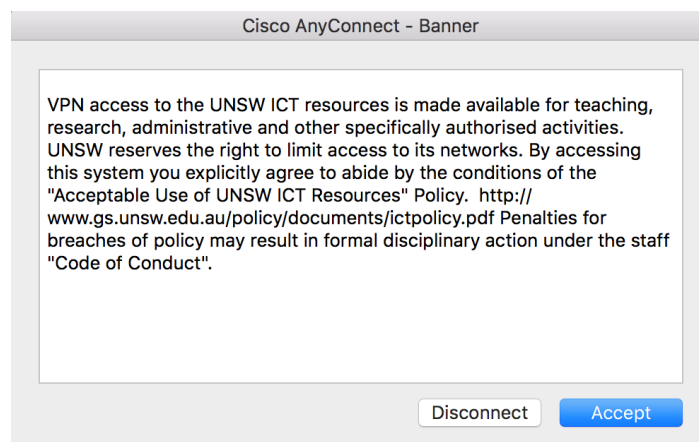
Cisco AnyConnect - Banner

VPN access to the UNSW ICT resources is made available for teaching, research, administrative and other specifically authorised activities. UNSW reserves the right to limit access to its networks. By accessing this system you explicitly agree to abide by the conditions of the "Acceptable Use of UNSW ICT Resources" Policy. http://www.gs.unsw.edu.au/policy/documents/ictpolicy.pdf Penalties for breaches of policy may result in formal disciplinary action under the staff "Code of Conduct".

Disconnect

Accept